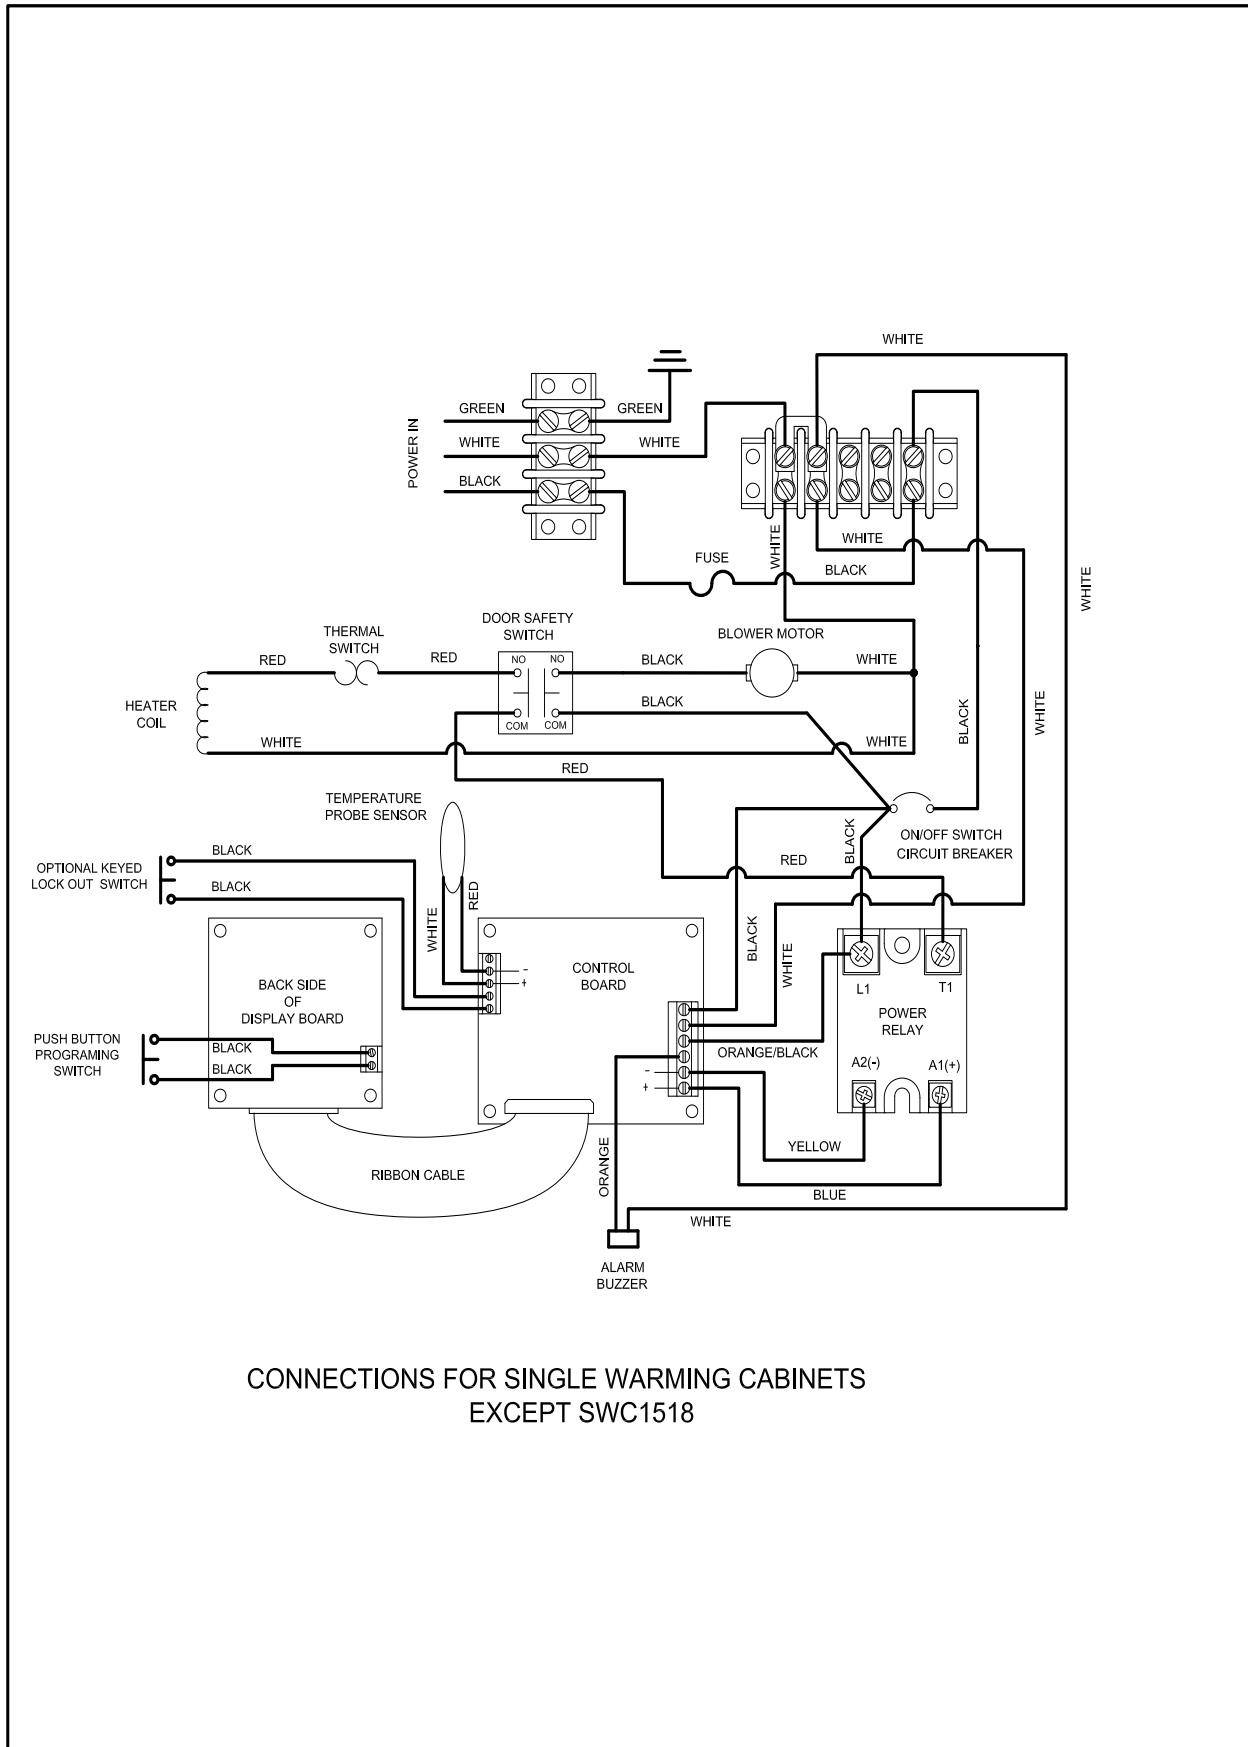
WHITE

POWER IN

GREEN

GREEN

WHITE

WHITE

BLACK

WHITE

WHITE

FUSE

BLACK

WHITE

THERMAL SWITCH

DOOR SAFETY SWITCH

BLOWER MOTOR

RED

RED

NO

NO

BLACK

WHITE

HEATER COIL

BLACK

COM

COM

BLACK

WHITE

WHITE

WHITE

RED

TEMPERATURE PROBE SENSOR

BLACK

ON/OFF SWITCH CIRCUIT BREAKER

OPTIONAL KEYED LOCK OUT SWITCH

BLACK

BLACK

RED

WHITE

RED

BLACK

WHITE

CONTROL BOARD

-

+

L1

T1

BACK SIDE OF DISPLAY BOARD

POWER RELAY

PUSH BUTTON PROGRAMING SWITCH

BLACK

BLACK

ORANGE/BLACK

A2(-)

A1(+)

-

+

YELLOW

RIBBON CABLE

ORANGE

BLUE

WHITE

ALARM BUZZER

CONNECTIONS FOR SINGLE WARMING CABINETS
EXCEPT SWC1518